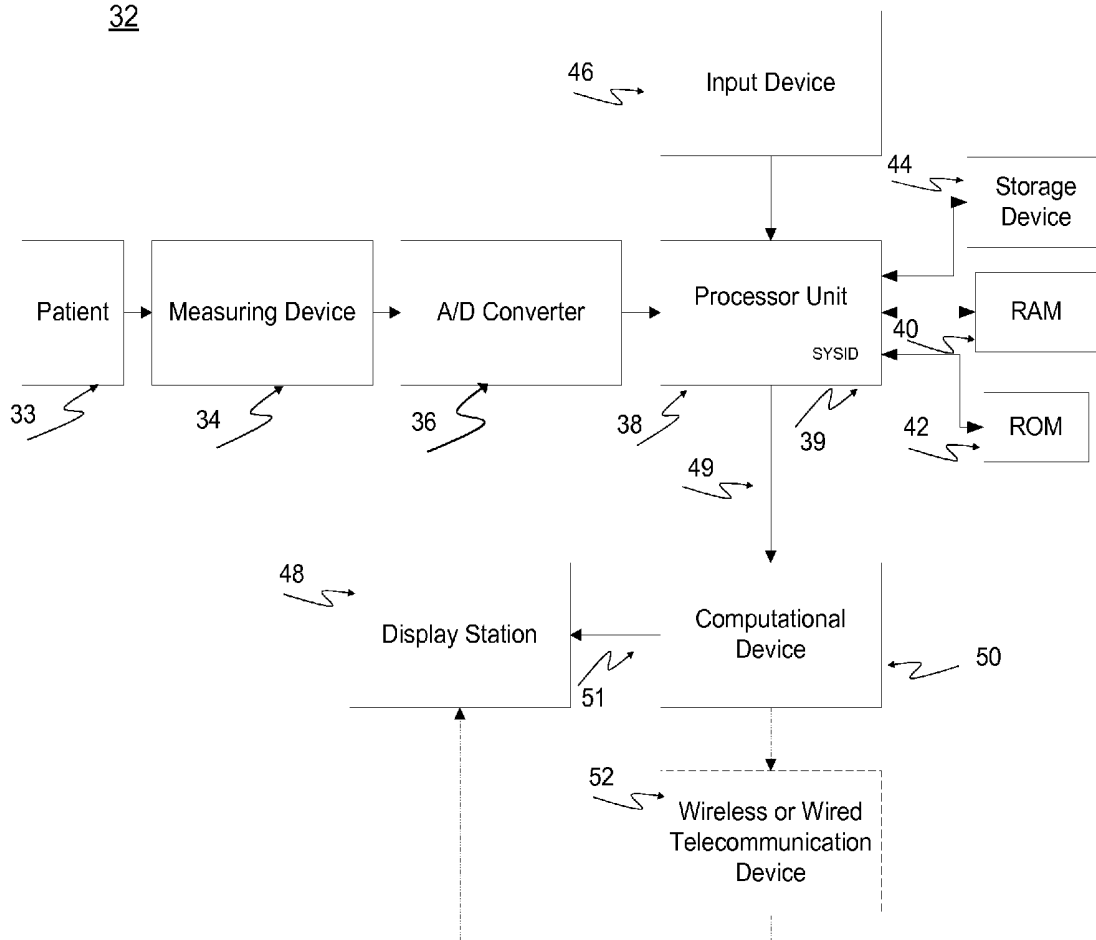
32

46

Input Device

44

Storage Device

Patient

Measuring Device

A/D Converter

Processor Unit

SYSID

RAM

40

ROM

42

33

34

36

38

39

49

48

Display Station

Computational Device

50

51

52

Wireless or Wired Telecommunication Device